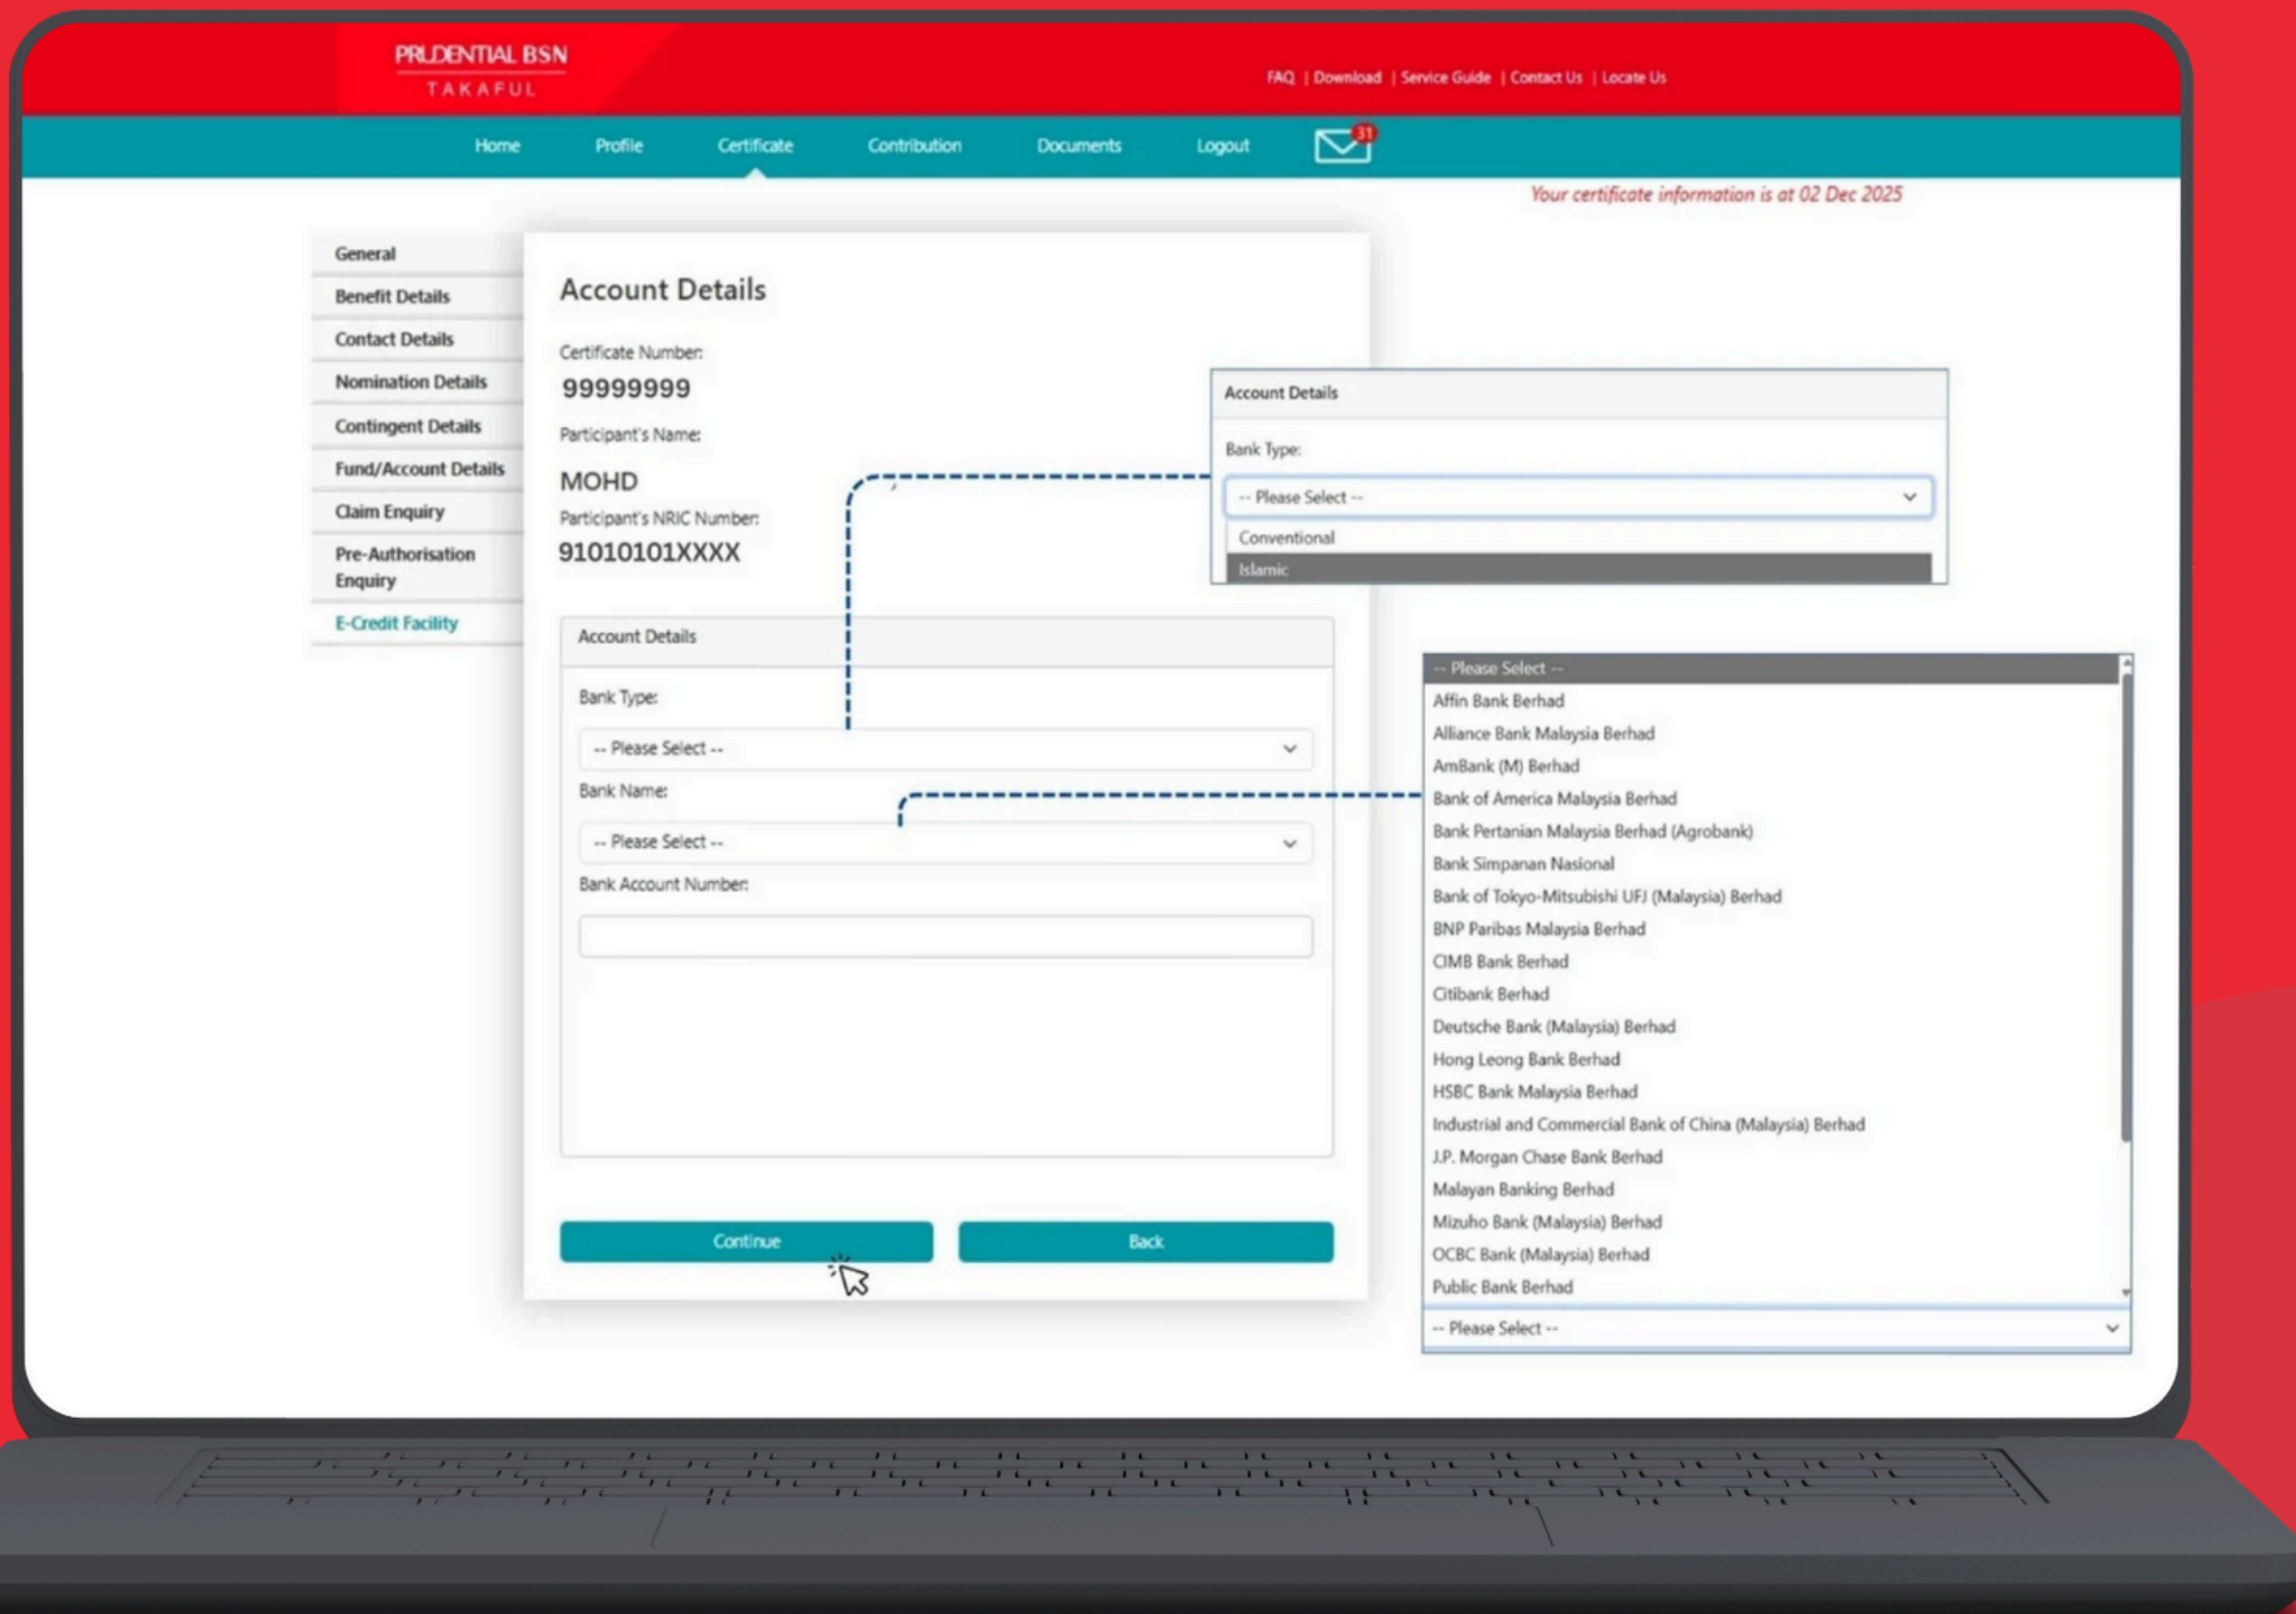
PRUDENTIAL BSN
TAKAFUL

FAQ | Download | Service Guide | Contact Us | Locate Us

Home Profile Certificate Contribution Documents Logout 31

Your certificate information is at 02 Dec 2025

General
Benefit Details
Contact Details
Nomination Details
Contingent Details
Fund/Account Details
Claim Enquiry
Pre-Authorisation Enquiry
E-Credit Facility

Account Details

Certificate Number:
99999999
Participant's Name:
MOHD
Participant's NRIC Number:
91010101XXXX

Account Details
Bank Type:
-- Please Select --
Bank Name:
-- Please Select --
Bank Account Number:

Continue Back

Account Details
Bank Type:
-- Please Select --
Conventional
Islamic

-- Please Select --
Affin Bank Berhad
Alliance Bank Malaysia Berhad
AmBank (M) Berhad
Bank of America Malaysia Berhad
Bank Pertanian Malaysia Berhad (Agrobank)
Bank Simpanan Nasional
Bank of Tokyo-Mitsubishi UFJ (Malaysia) Berhad
BNP Paribas Malaysia Berhad
CIMB Bank Berhad
Citibank Berhad
Deutsche Bank (Malaysia) Berhad
Hong Leong Bank Berhad
HSBC Bank Malaysia Berhad
Industrial and Commercial Bank of China (Malaysia) Berhad
J.P. Morgan Chase Bank Berhad
Malayan Banking Berhad
Mizuho Bank (Malaysia) Berhad
OCBC Bank (Malaysia) Berhad
Public Bank Berhad
-- Please Select --